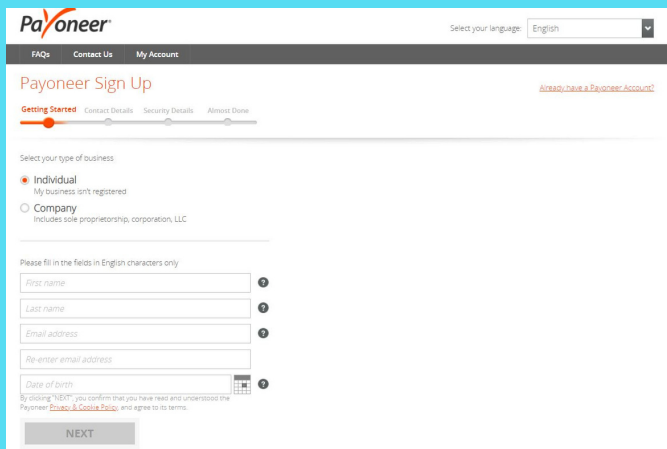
Payoneer

Select your language: English

FAQs Contact Us My Account

Payoneer Sign Up

Already have a Payoneer Account?

Getting Started Contact Details Security Details Almost Done

Select your type of business

Individual
My business isn't registered

Company
Includes sole proprietorship, corporation, LLC

Please fill in the fields in English characters only

First name ?

Last name ?

Email address ?

Re-enter email address

Date of birth ?

By clicking "NEXT", you confirm that you have read and understood the Payoneer Privacy & Cookie Policy, and agree to its terms.

NEXT